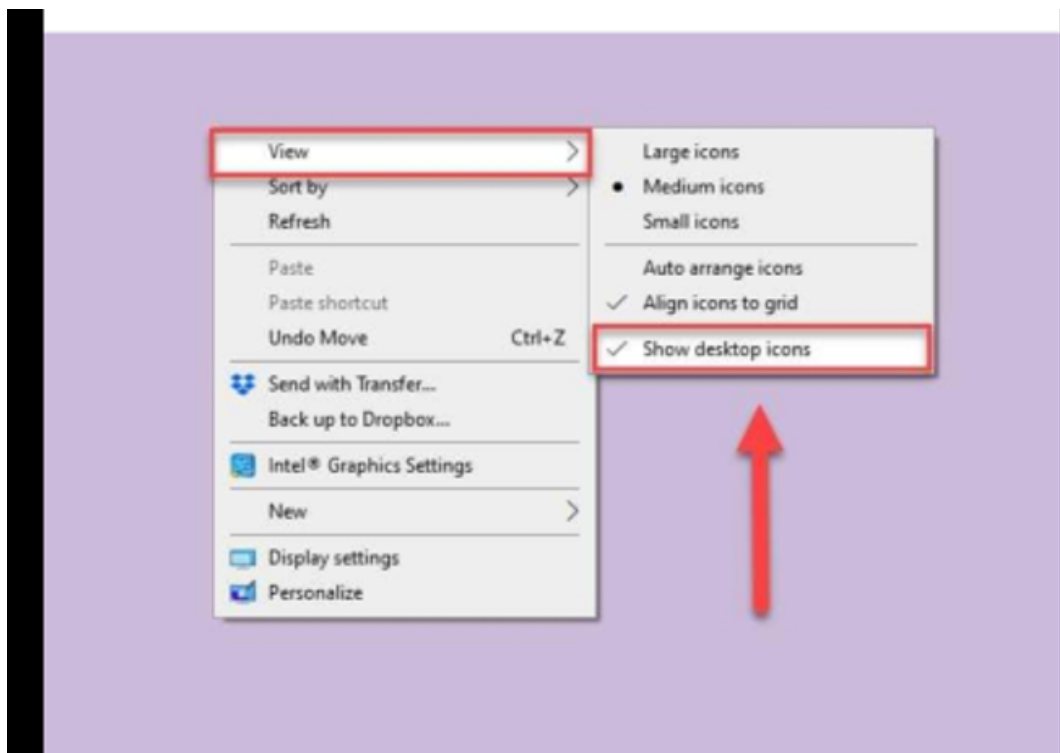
View
Sort by
Refresh
Paste
Paste shortcut
Undo Move Ctrl+Z
Send with Transfer...
Back up to Dropbox...
Intel® Graphics Settings
New
Display settings
Personalize

Large icons
Medium icons
Small icons
Auto arrange icons
Align icons to grid
Show desktop icons